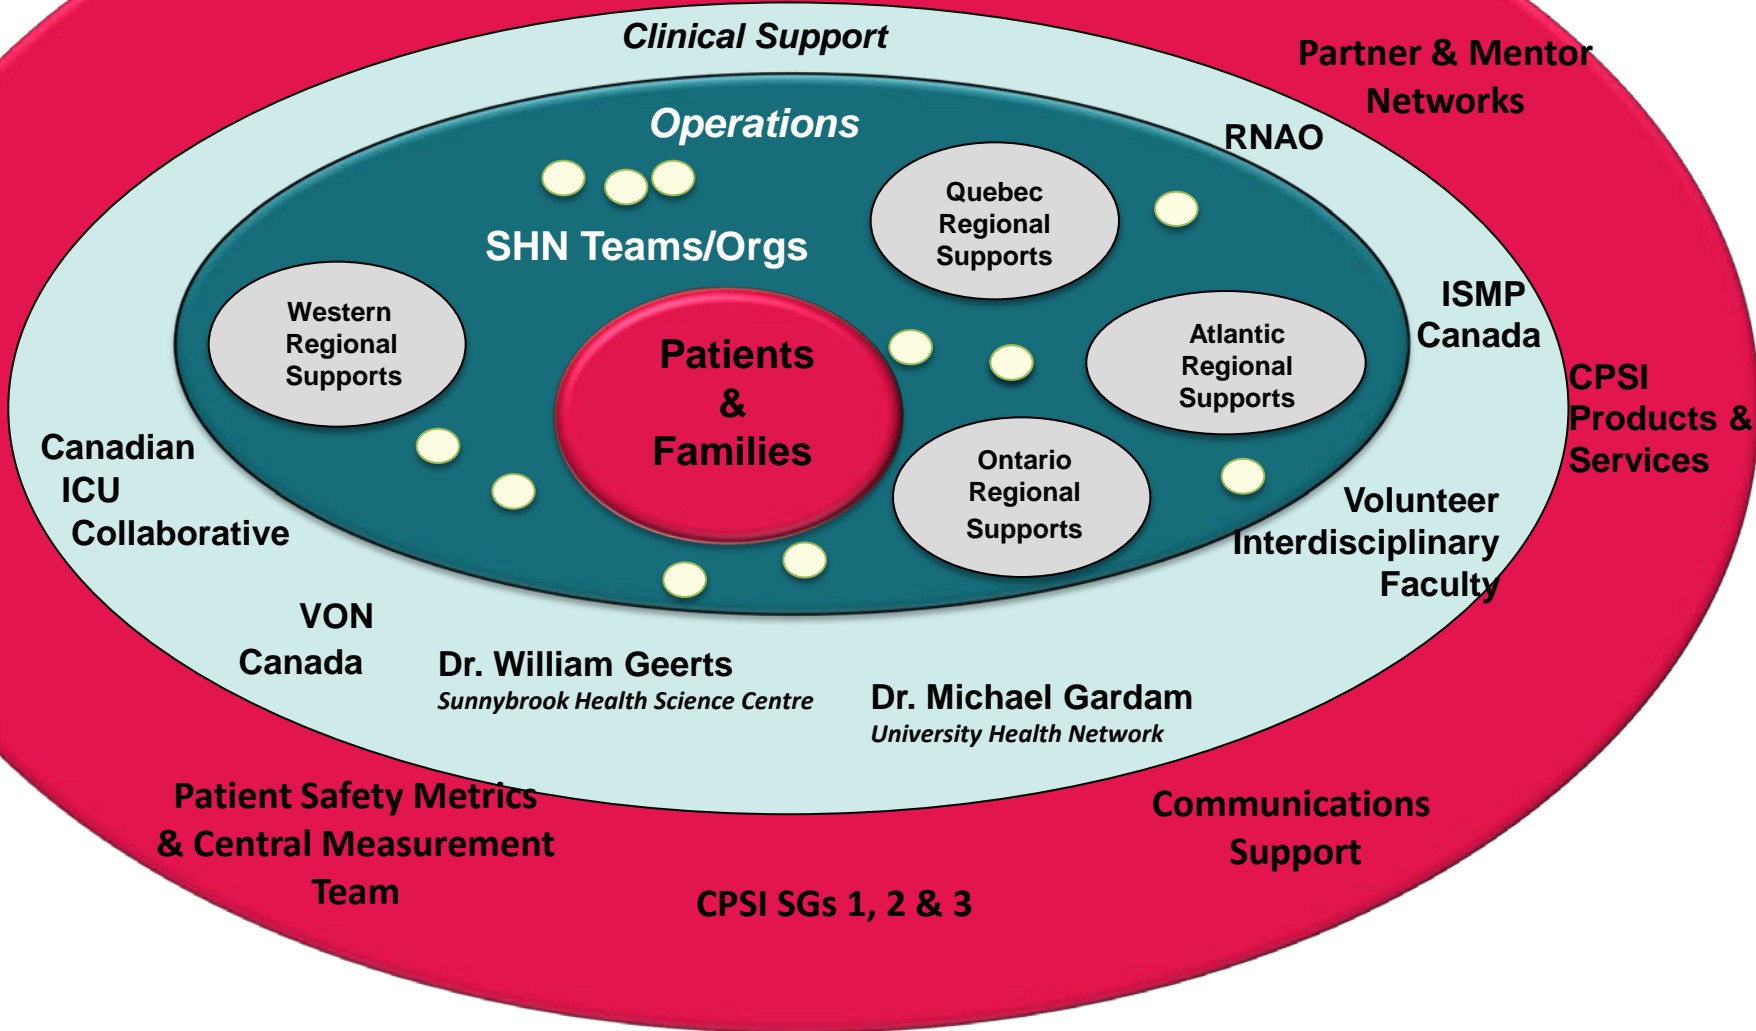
Clinical Support

Partner & Mentor Networks

Operations

RNAO

Quebec Regional Supports

SHN Teams/Orgs

Western Regional Supports

Patients & Families

ISMP Canada

Atlantic Regional Supports

CPSI Products & Services

Canadian ICU Collaborative

Ontario Regional Supports

Volunteer Interdisciplinary Faculty

VON Canada

Dr. William Geerts
Sunnybrook Health Science Centre

Dr. Michael Gardam
University Health Network

Patient Safety Metrics & Central Measurement Team

Communications Support

CPSI SGs 1, 2 & 3